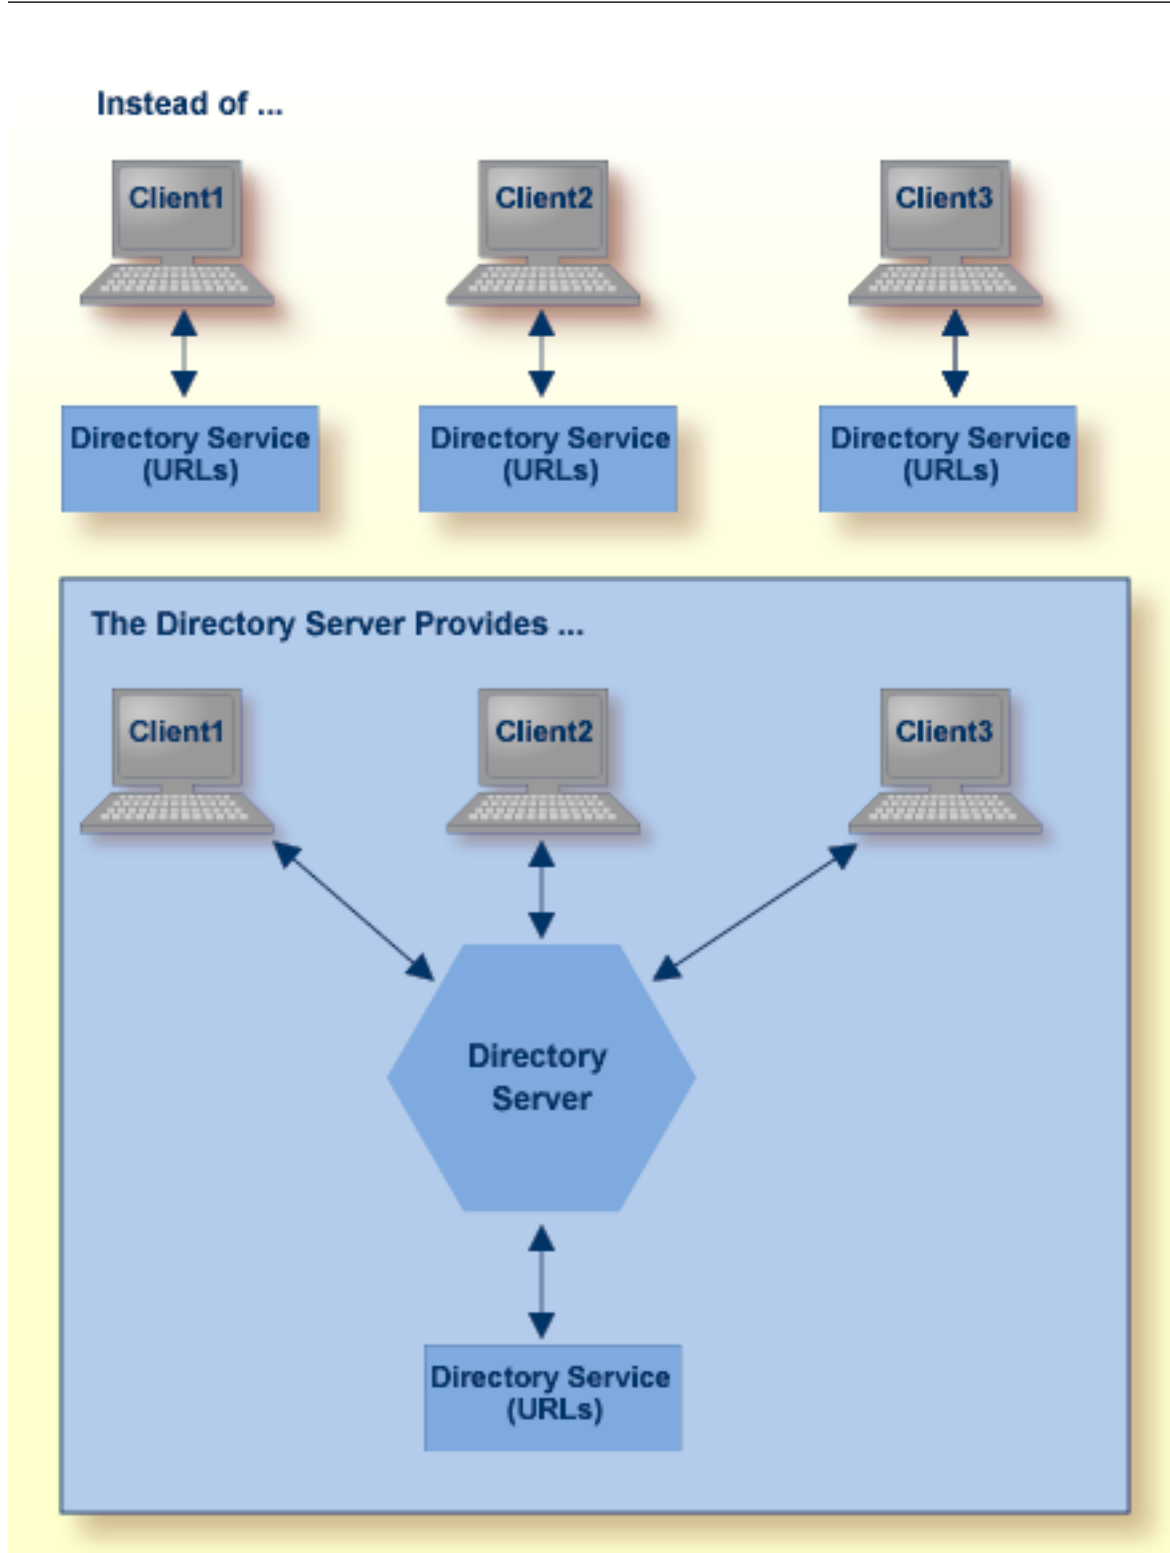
Instead of ...

Client1

Client2

Client3

Directory Service (URLs)

Directory Service (URLs)

Directory Service (URLs)

The Directory Server Provides ...

Client1

Client2

Client3

Directory Server

Directory Service (URLs)